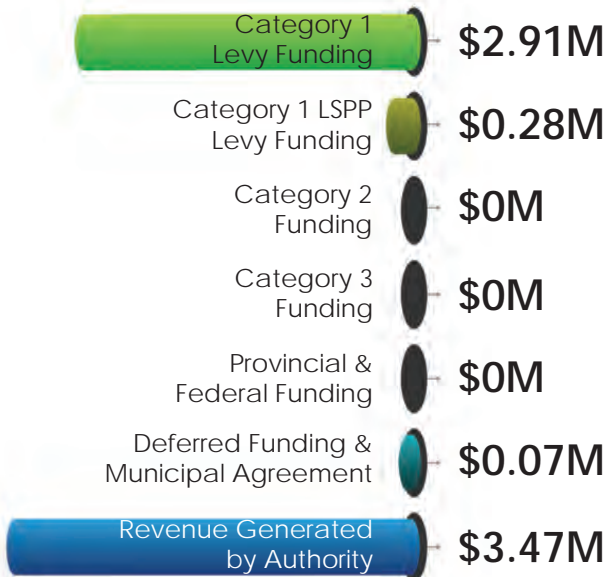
Category 1 Levy Funding $2.91M

Category 1 LSPP Levy Funding $0.28M

Category 2 Funding $0M

Category 3 Funding $0M

Provincial & Federal Funding $0M

Deferred Funding & Municipal Agreement $0.07M

Revenue Generated by Authority $3.47M